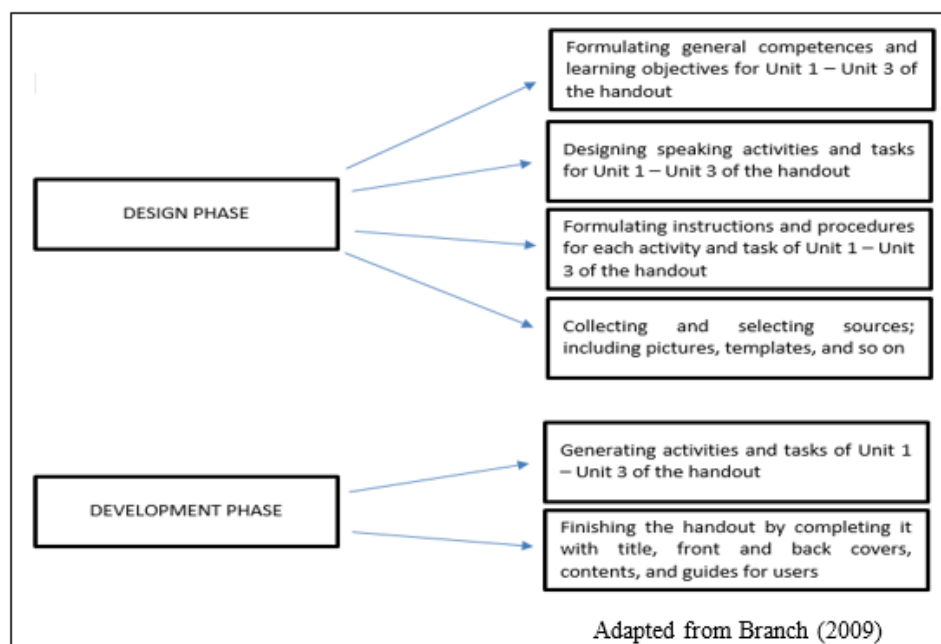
DESIGN PHASE

Formulating general competences and learning objectives for Unit 1 – Unit 3 of the handout

Designing speaking activities and tasks for Unit 1 – Unit 3 of the handout

Formulating instructions and procedures for each activity and task of Unit 1 – Unit 3 of the handout

Collecting and selecting sources; including pictures, templates, and so on

DEVELOPMENT PHASE

Generating activities and tasks of Unit 1 – Unit 3 of the handout

Finishing the handout by completing it with title, front and back covers, contents, and guides for users

Adapted from Branch (2009)